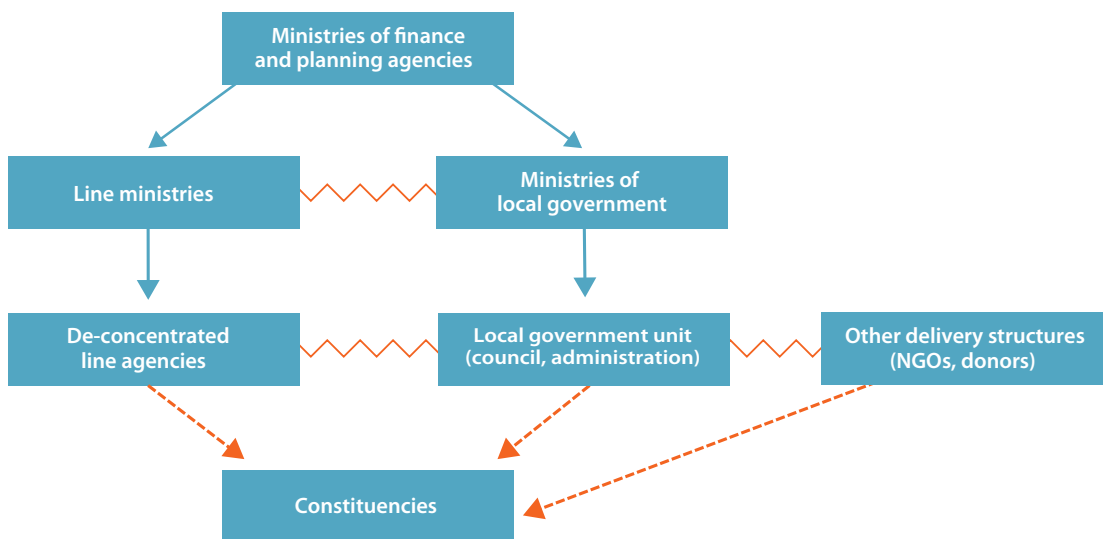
Ministries of finance and planning agencies

Line ministries

Ministries of local government

De-concentrated line agencies

Local government unit (council, administration)

Other delivery structures (NGOs, donors)

Constituencies